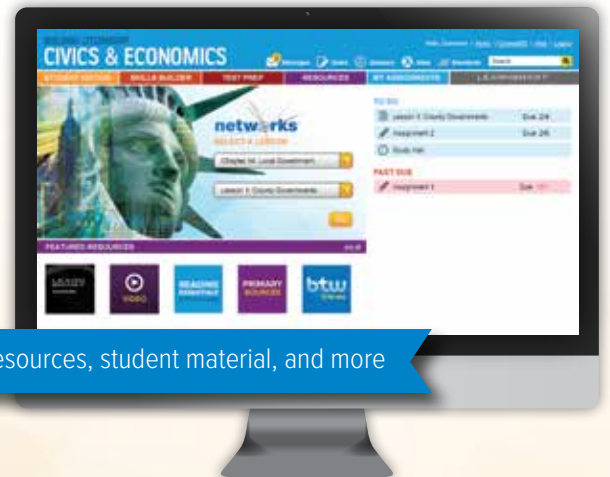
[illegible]
CIVICS & ECONOMICS

Messages Notes Glossary Atlas Standards Search

STUDENT EDITION SKILLS BUILDER TEST PREP RESOURCES MY ASSIGNMENTS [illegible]

networks
SELECT A LESSON
Chapter 14: Local Government
Lesson 1: County Governments
Go

TO DO
Lesson 1: County Governments Due 2/4
Assignment 2 Due 2/6
Study Hall

PAST DUE
Assignment 1 Due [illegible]

FEATURED RESOURCES

VIDEO
READING ESSENTIALS
PRIMARY SOURCES
btw

esources, student material, and more